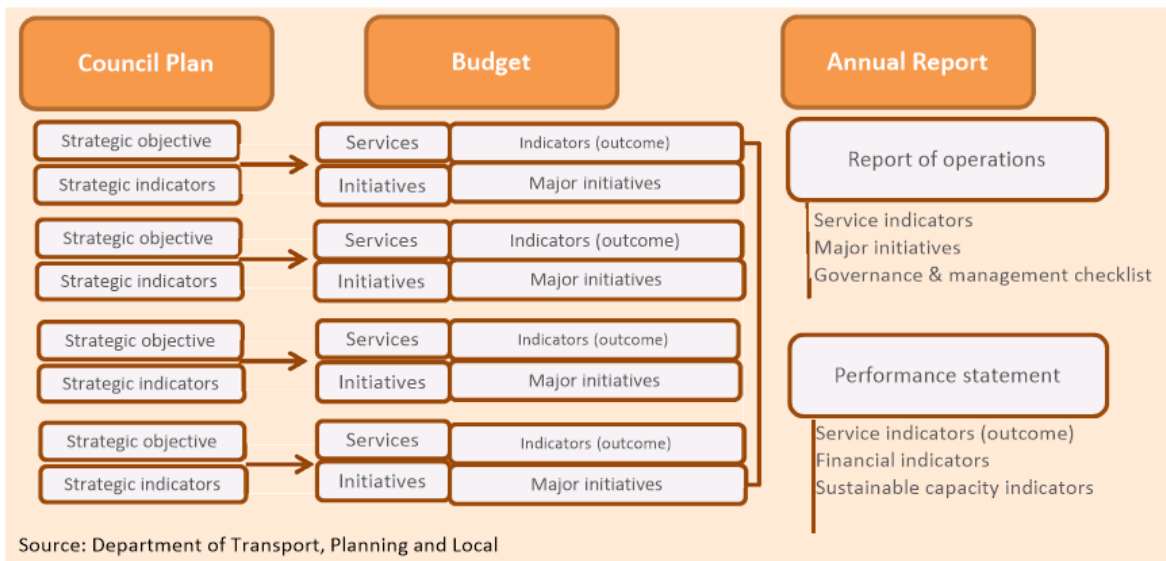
Council Plan

Budget

Annual Report

Strategic objective

Strategic indicators

Services

Indicators (outcome)

Initiatives

Major initiatives

Strategic objective

Strategic indicators

Services

Indicators (outcome)

Initiatives

Major initiatives

Strategic objective

Strategic indicators

Services

Indicators (outcome)

Initiatives

Major initiatives

Strategic objective

Strategic indicators

Services

Indicators (outcome)

Initiatives

Major initiatives

Report of operations

Service indicators
Major initiatives
Governance & management checklist

Performance statement

Service indicators (outcome)
Financial indicators
Sustainable capacity indicators

Source: Department of Transport, Planning and Local